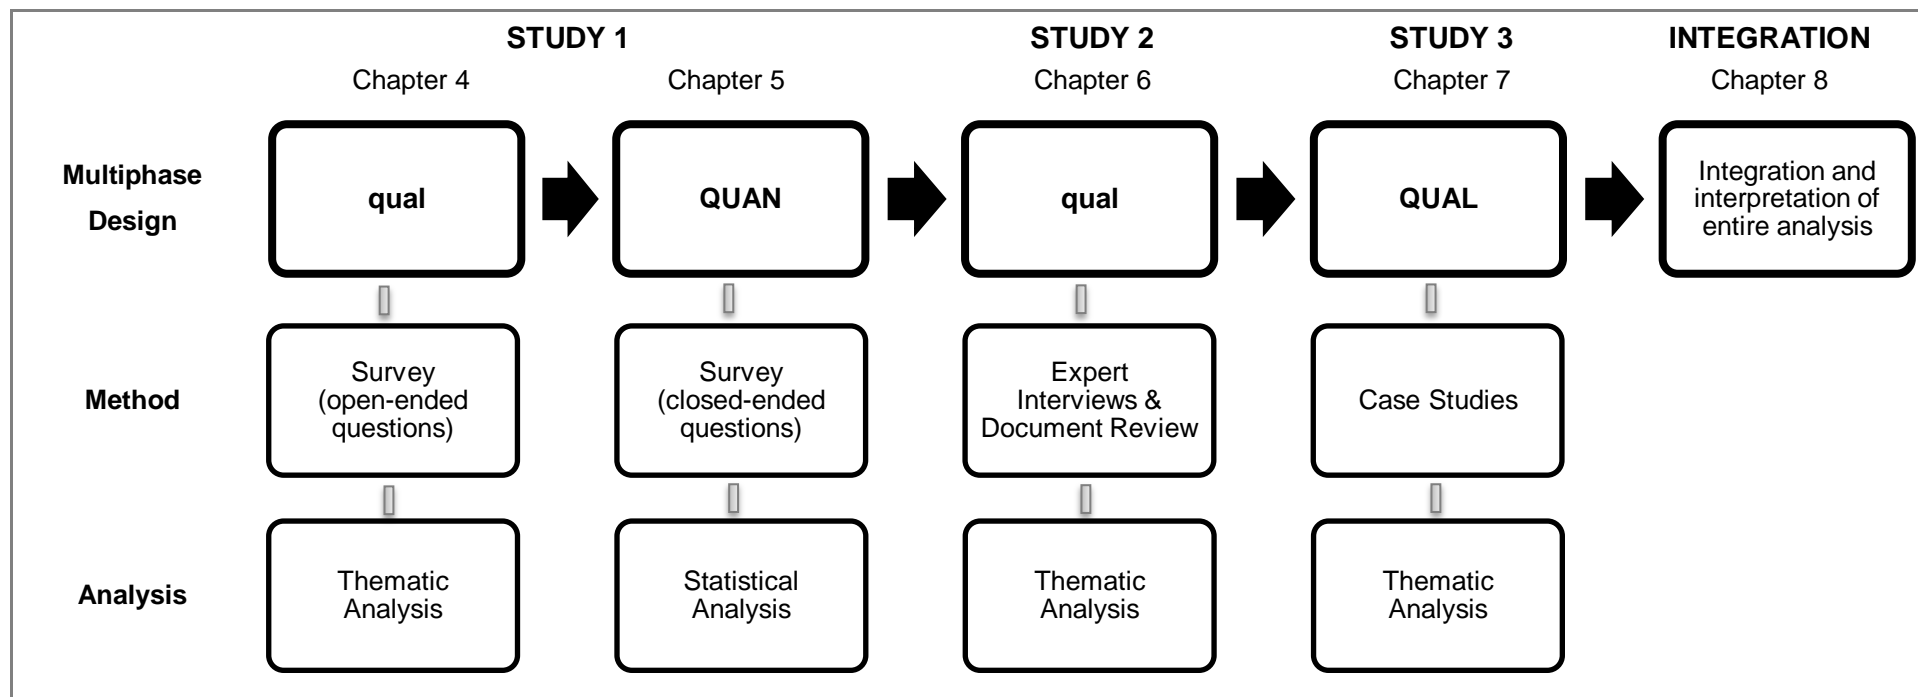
STUDY 1

Chapter 4

Chapter 5

STUDY 2

Chapter 6

STUDY 3

Chapter 7

INTEGRATION

Chapter 8

Multiphase Design

qual

QUAN

qual

QUAL

Integration and interpretation of entire analysis

Method

Survey (open-ended questions)

Survey (closed-ended questions)

Expert Interviews & Document Review

Case Studies

Analysis

Thematic Analysis

Statistical Analysis

Thematic Analysis

Thematic Analysis